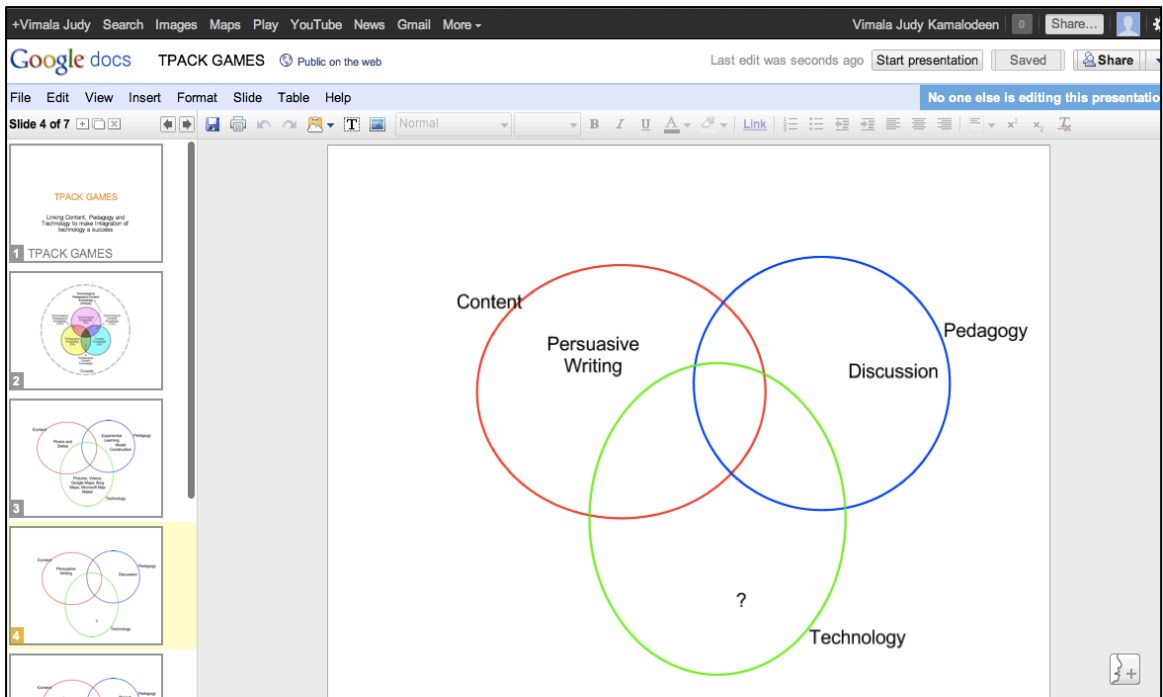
+Vimala Judy Search Images Maps Play YouTube News Gmail More

Vimala Judy Kamalodeen 0 Share...

Google docs TPACK GAMES Public on the web

Last edit was seconds ago Start presentation Saved Share

File Edit View Insert Format Slide Table Help

No one else is editing this presentatio

Slide 4 of 7

Normal

Link

TPACK GAMES

Linking Content, Pedagogy and Technology to make Integration of technology a success

1 TPACK GAMES

2

Content

Rivers and Deltas

Experiential Learning Model Construction

Pedagogy

Pictures, Videos, Google Maps, Bing Maps, Microsoft Map Maker

Technology

3

Content

Persuasive Writing

Discussion

Pedagogy

?

Technology

4

Content

Persuasive Writing

Pedagogy

Discussion

?

Technology